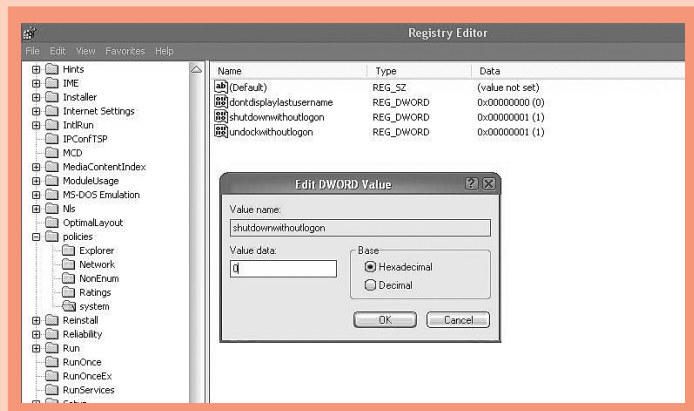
Registry Editor

File Edit View Favorites Help

Hints
IME
Installer
Internet Settings
IntlRun
IPConfTSP
MCD
MediaContentIndex
ModuleUsage
MS-DOS Emulation
Nls
OptimalLayout
policies
Explorer
Network
NonEnum
Ratings
system
Reinstall
Reliability
Run
RunOnce
RunOnceEx
RunServices
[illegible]

| Name | Type | Data |
|---|---|---|
| (Default) | REG_SZ | (value not set) |
| dontdisplaylastusername | REG_DWORD | 0x00000000 (0) |
| shutdownwithoutlogon | REG_DWORD | 0x00000001 (1) |
| undockwithoutlogon | REG_DWORD | 0x00000001 (1) |

Edit DWORD Value

Value name:
shutdownwithoutlogon

Value data:
0

Base
Hexadecimal
Decimal

OK
Cancel